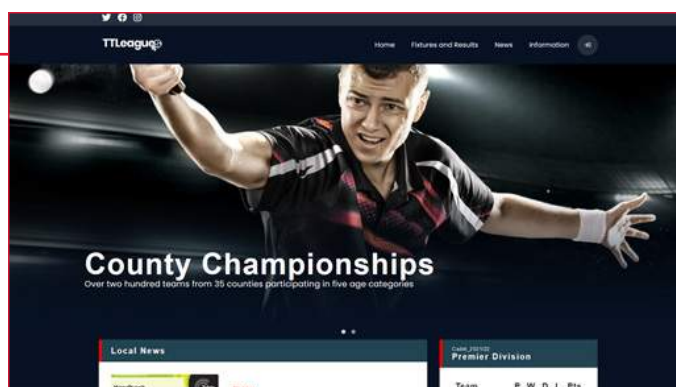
TTLeague

Home Fixtures and Results News Information

County Championships

Over two hundred teams from 35 counties participating in five age categories

Local News

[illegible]

Premier Division

Team P W D L Pts